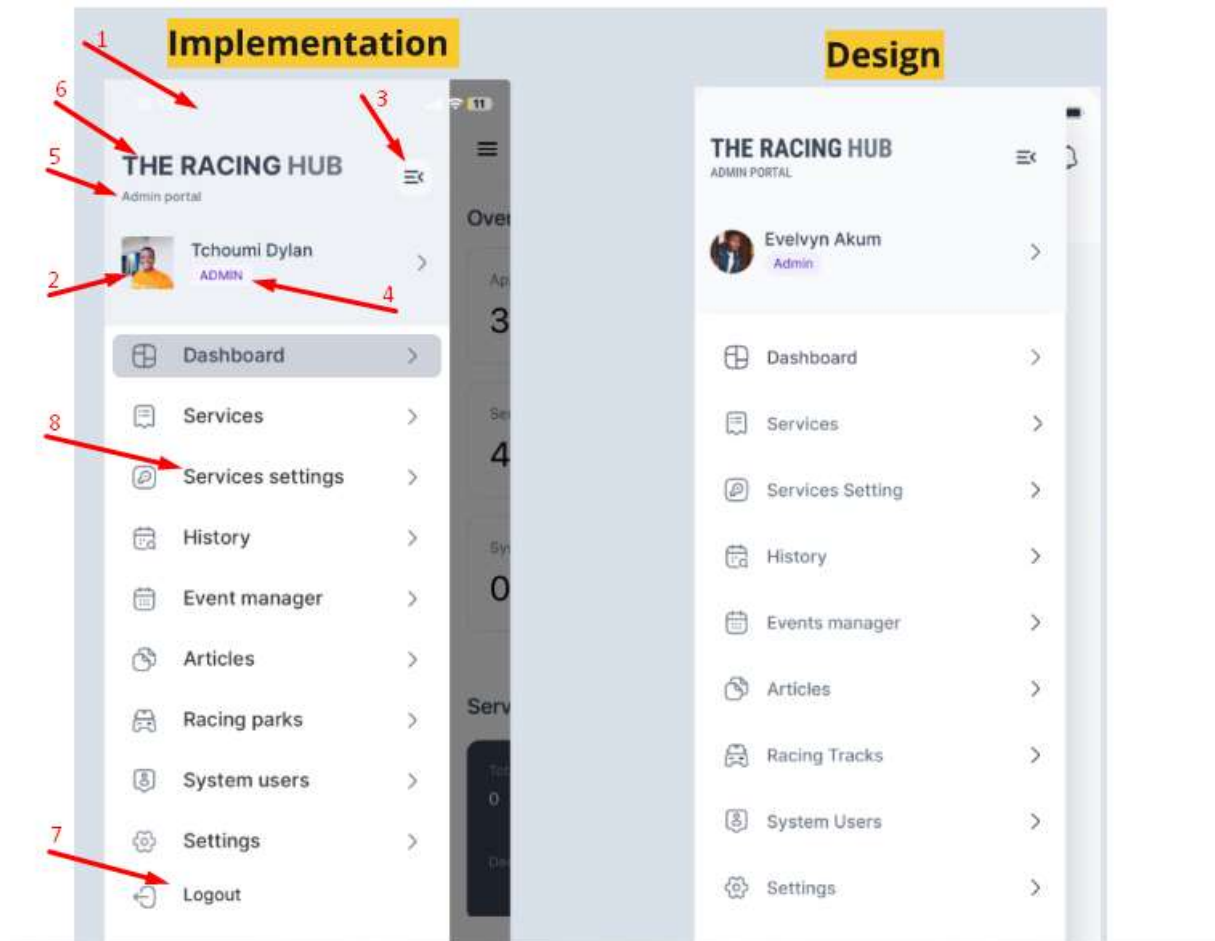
Implementation

1

6

3

11

5

THE RACING HUB
Admin portal

Tchoumi Dylan
ADMIN

2

4

Ove

Ap
3

Se
4

Sy
0

Serv

Tot
0

De

Dashboard

8

Services

Services settings

History

Event manager

Articles

Racing parks

System users

7

Settings

Logout

Design

THE RACING HUB
ADMIN PORTAL

Evelvyn Akum
Admin

Dashboard

Services

Services Setting

History

Events manager

Articles

Racing Tracks

System Users

Settings